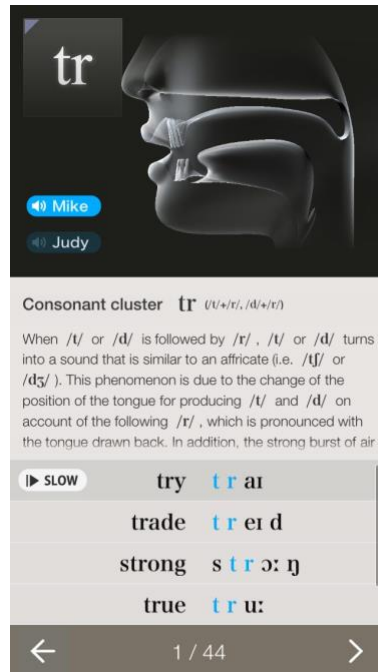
tr

Mike

Judy

Consonant cluster tr (/t/+/r/, /d/+/r/)

When /t/ or /d/ is followed by /r/ , /t/ or /d/ turns into a sound that is similar to an affricate (i.e. /tʃ/ or /dʒ/ ). This phenomenon is due to the change of the position of the tongue for producing /t/ and /d/ on account of the following /r/ , which is pronounced with the tongue drawn back. In addition, the strong burst of air

SLOW

| | |
|---|---|
| try | t r aɪ |
| trade | t r eɪ d |
| strong | s t r ɔ: ŋ |
| true | t r u: |

1 / 44